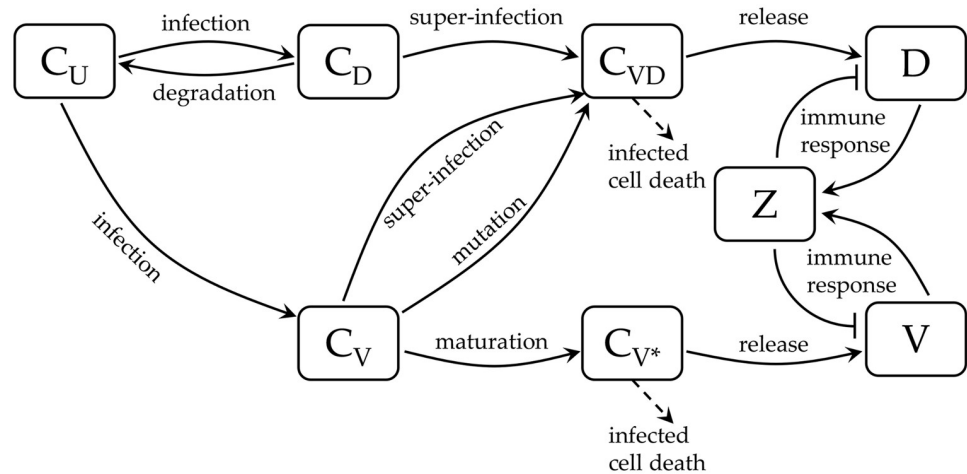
$C_U$ infection degradation $C_D$ super-infection $C_{VD}$ release D

infected cell death

immune response

Z

infection

super-infection

mutation

immune response

$C_V$ maturation $C_{V^*}$ release V

infected cell death